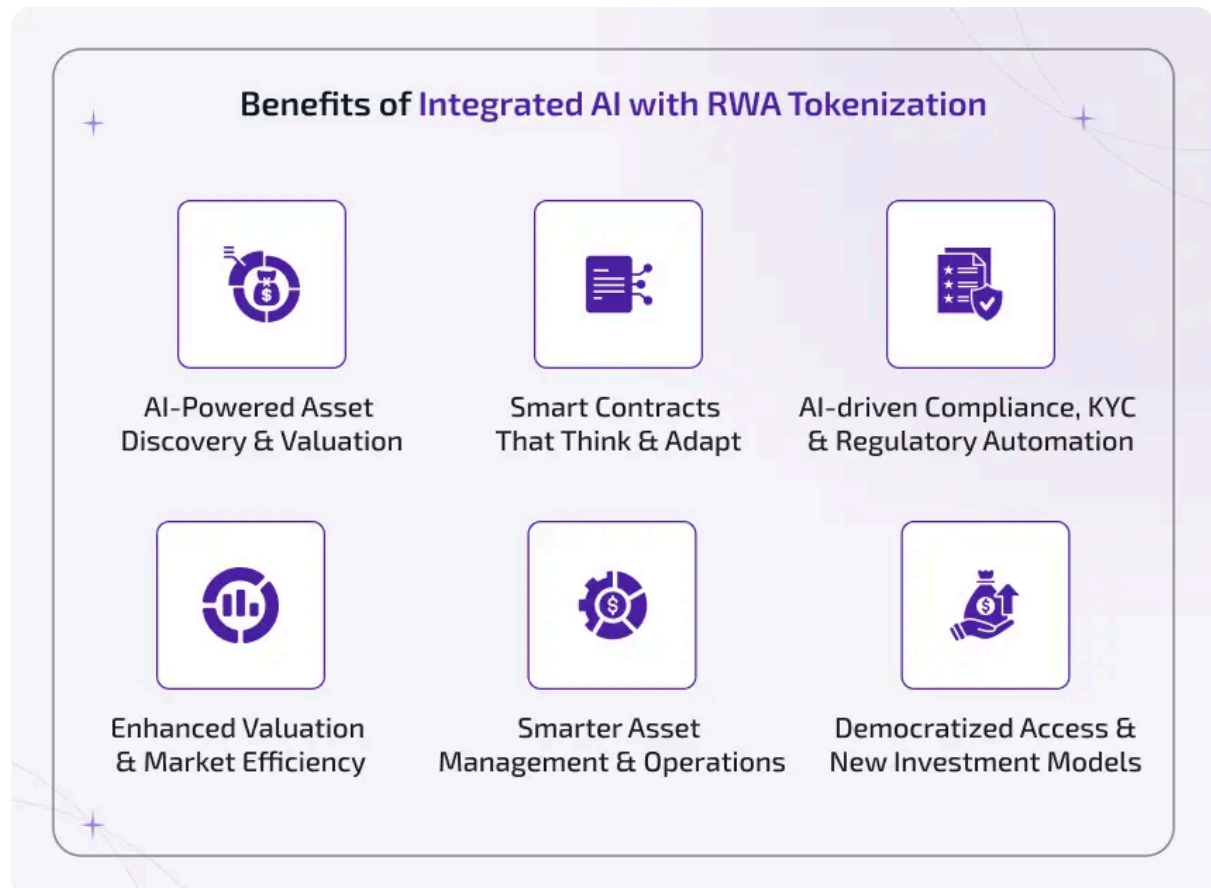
Benefits of Integrated AI with RWA Tokenization

AI-Powered Asset Discovery & Valuation

Smart Contracts That Think & Adapt

AI-driven Compliance, KYC & Regulatory Automation

Enhanced Valuation & Market Efficiency

Smarter Asset Management & Operations

Democratized Access & New Investment Models